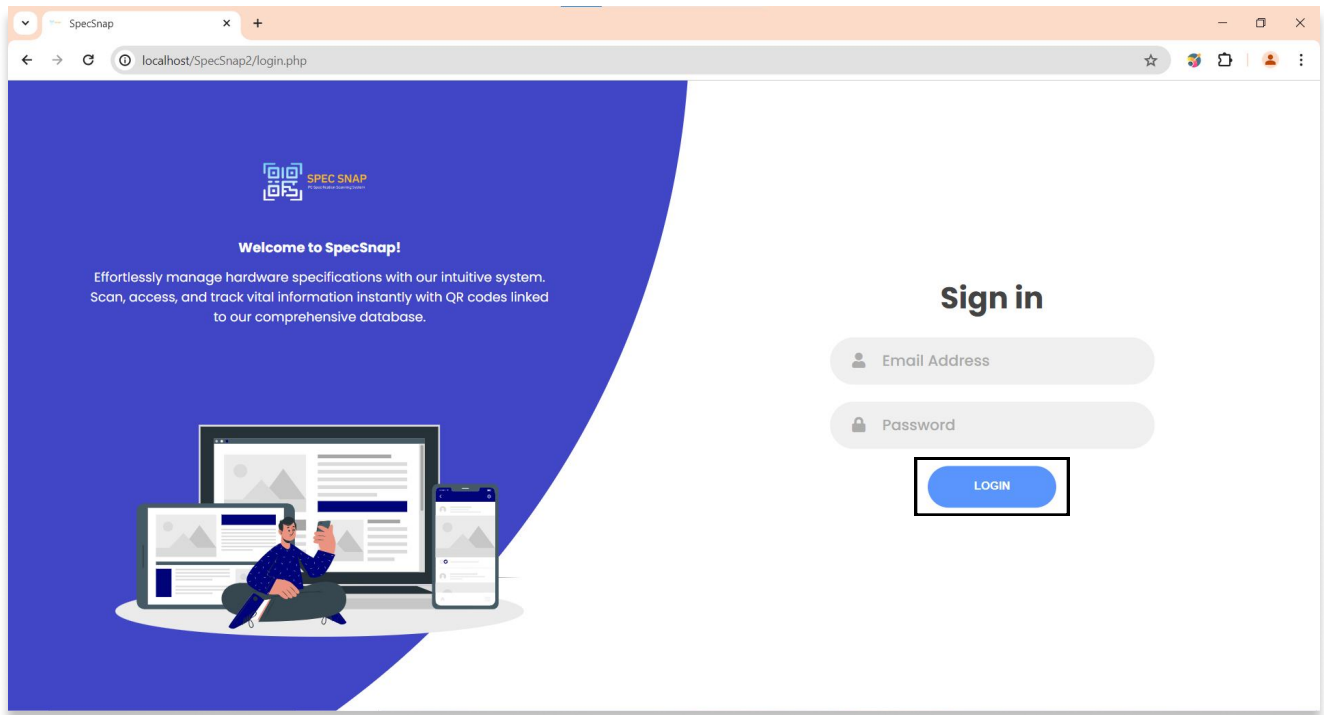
SpecSnap

localhost/SpecSnap2/login.php

SPEC SNAP
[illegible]

Welcome to SpecSnap!

Effortlessly manage hardware specifications with our intuitive system. Scan, access, and track vital information instantly with QR codes linked to our comprehensive database.

Sign in

Email Address

Password

LOGIN